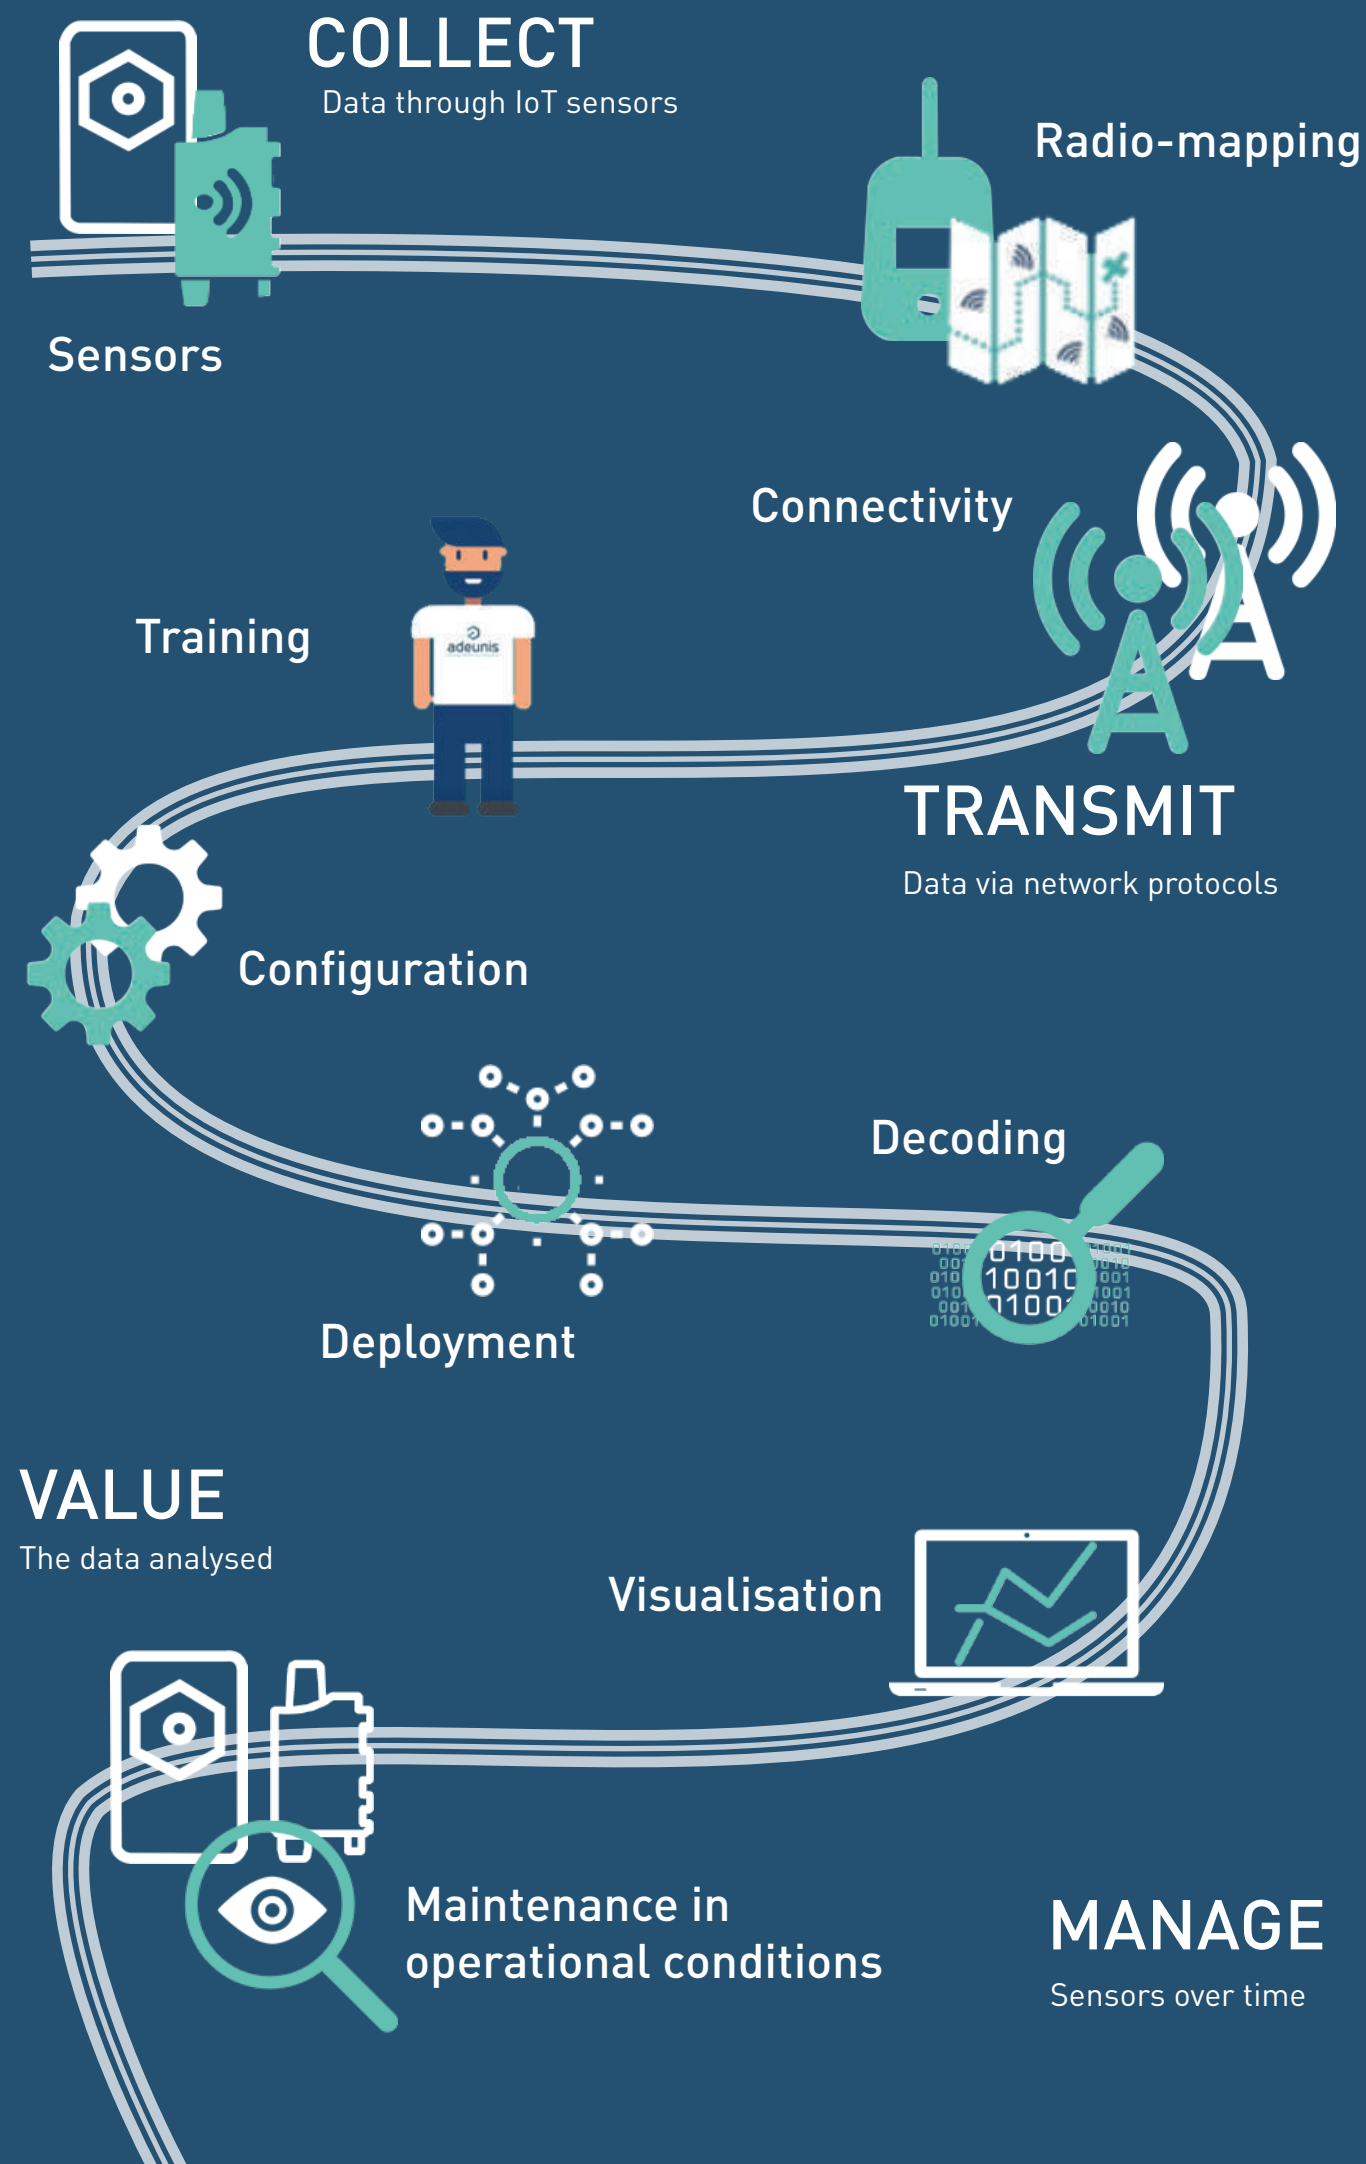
COLLECT
Data through IoT sensors

Radio-mapping

Sensors

Connectivity

Training

adeunis

TRANSMIT
Data via network protocols

Configuration

Decoding

0100
10010
0100

Deployment

VALUE
The data analysed

Visualisation

Maintenance in operational conditions

MANAGE
Sensors over time